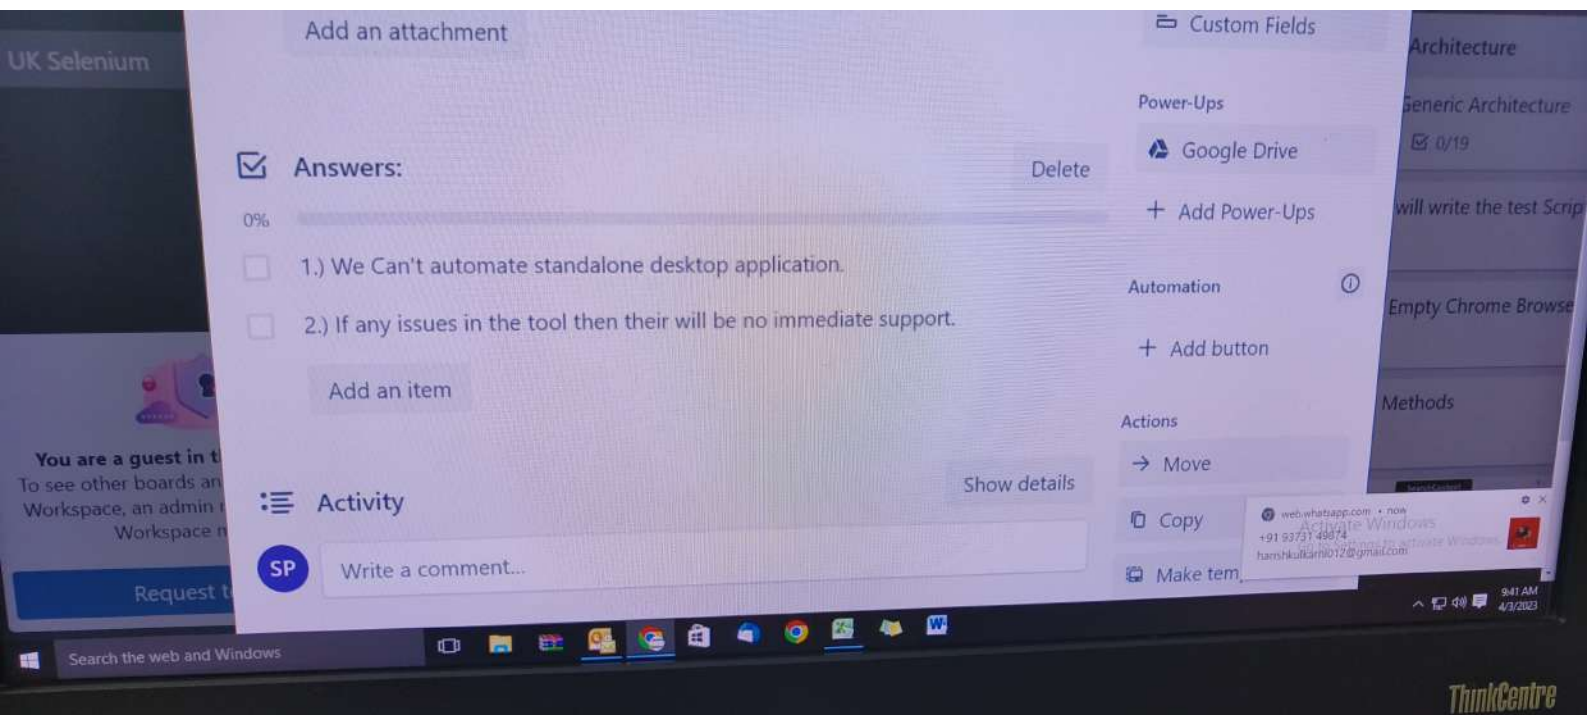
UK Selenium

Add an attachment

Answers:

Delete

0%

1.) We Can't automate standalone desktop application.

2.) If any issues in the tool then their will be no immediate support.

Add an item

Activity

Show details

SP

Write a comment...

Custom Fields

Power-Ups

Google Drive

+ Add Power-Ups

Automation

+ Add button

Actions

→ Move

Copy

Make tem

Architecture

Generic Architecture

0/19

will write the test Scrip

Empty Chrome Browse

Methods

You are a guest in t
To see other boards an
Workspace, an admin
Workspace

Request t

web.whatsapp.com • now
+91 93731 49874
harishkulkarni012@gmail.com

Activate Windows
Go to Settings to activate Windows.

Search the web and Windows

9:41 AM
4/3/2023

ThinkCentre